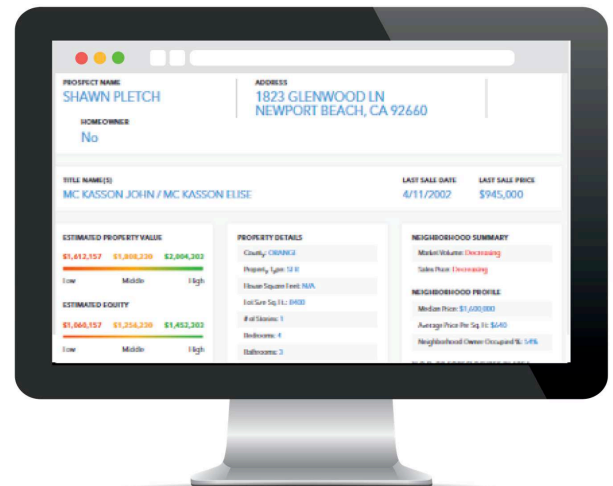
PROSPECT NAME
SHAWN PLETCH

ADDRESS
1823 GLENWOOD LN
NEWPORT BEACH, CA 92660

HOMEOWNER
No

TITLE NAME(S)
MC KASSON JOHN / MC KASSON ELISE

LAST SALE DATE
4/11/2002

LAST SALE PRICE
$945,000

ESTIMATED PROPERTY VALUE
$1,612,157 $1,808,230 $2,004,303
Low Middle High

ESTIMATED EQUITY
$1,060,157 $1,256,230 $1,452,303
Low Middle High

PROPERTY DETAILS
County: ORANGE
Property Type: SFR
House Square Feet: N/A
Lot Size Sq. Ft.: 8400
# of Stories: 1
Bedrooms: 4
Bathrooms: 3

NEIGHBORHOOD SUMMARY
Market Volume: Decreasing
Sales Price: Decreasing

NEIGHBORHOOD PROFILE
Median Price: $1,600,000
Average Price Per Sq. Ft.: $640
Neighborhood Owner Occupied %: 54%

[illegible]